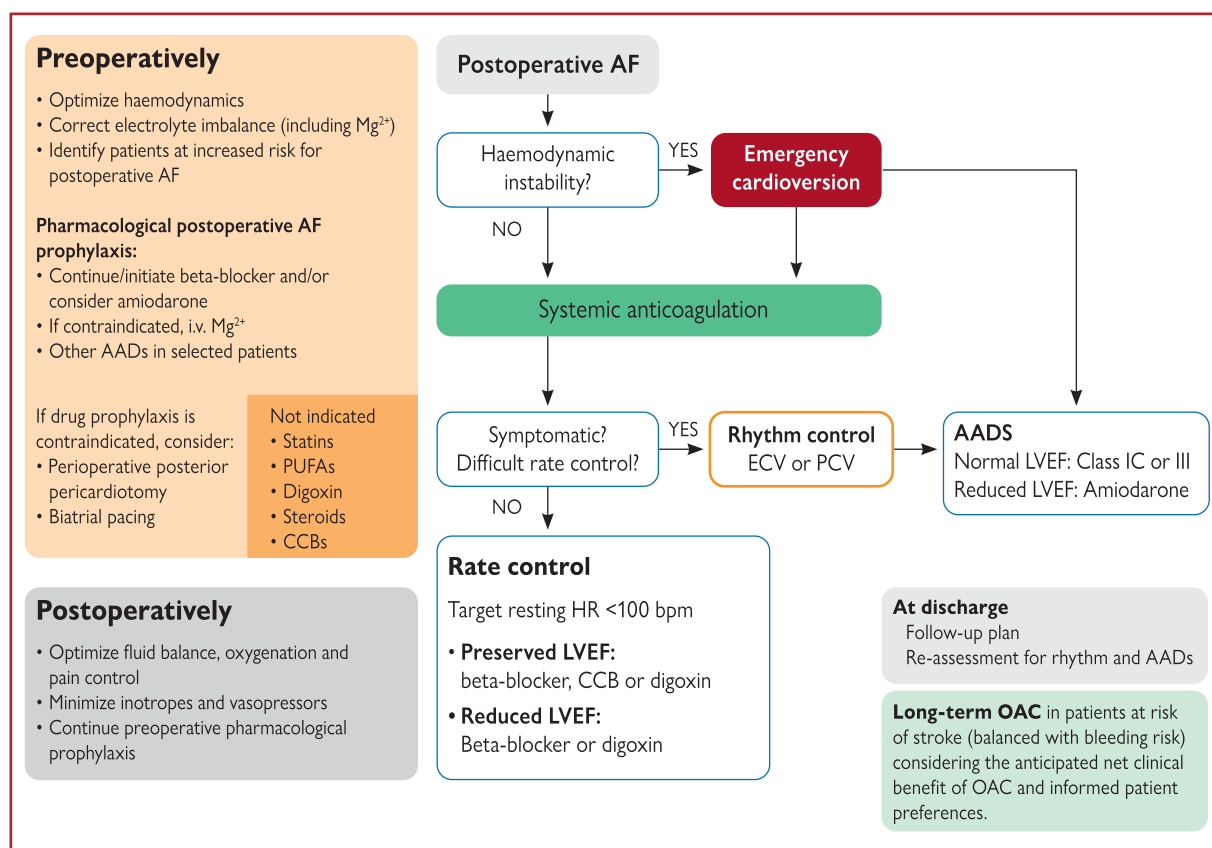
Preoperatively

• Optimize haemodynamics
• Correct electrolyte imbalance (including $Mg^{2+}$)
• Identify patients at increased risk for postoperative AF

Pharmacological postoperative AF prophylaxis:
• Continue/initiate beta-blocker and/or consider amiodarone
• If contraindicated, i.v. $Mg^{2+}$
• Other AADs in selected patients

If drug prophylaxis is contraindicated, consider:
• Perioperative posterior pericardiotomy
• Biatrial pacing

Not indicated
• Statins
• PUFAs
• Digoxin
• Steroids
• CCBs

Postoperatively

• Optimize fluid balance, oxygenation and pain control
• Minimize inotropes and vasopressors
• Continue preoperative pharmacological prophylaxis

Postoperative AF

Haemodynamic instability?

YES

Emergency cardioversion

NO

Systemic anticoagulation

Symptomatic? Difficult rate control?

YES

Rhythm control
ECV or PCV

AADS
Normal LVEF: Class IC or III
Reduced LVEF: Amiodarone

NO

Rate control

Target resting HR <100 bpm

• Preserved LVEF:
beta-blocker, CCB or digoxin

• Reduced LVEF:
Beta-blocker or digoxin

At discharge
Follow-up plan
Re-assessment for rhythm and AADs

Long-term OAC in patients at risk of stroke (balanced with bleeding risk) considering the anticipated net clinical benefit of OAC and informed patient preferences.